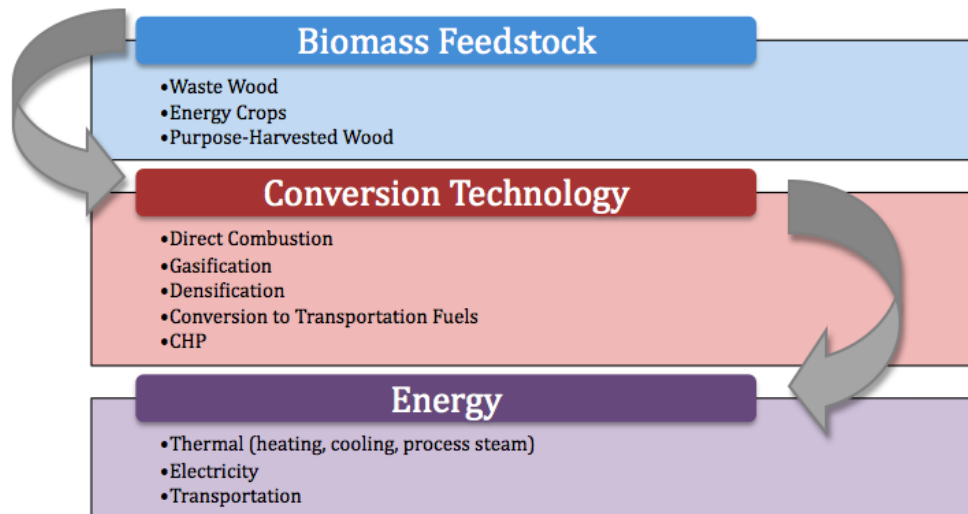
Biomass Feedstock

•Waste Wood
•Energy Crops
•Purpose-Harvested Wood

Conversion Technology

•Direct Combustion
•Gasification
•Densification
•Conversion to Transportation Fuels
•CHP

Energy

•Thermal (heating, cooling, process steam)
•Electricity
•Transportation